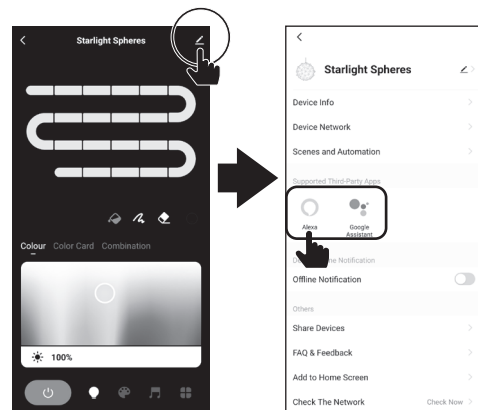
Starlight Spheres

Colour Color Card Combination

100%

Starlight Spheres

Device Info

Device Network

Scenes and Automation

Supported Third-Party Apps

Alexa

Google Assistant

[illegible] Notification

Offline Notification

Others

Share Devices

FAQ & Feedback

Add to Home Screen

Check The Network

Check Now